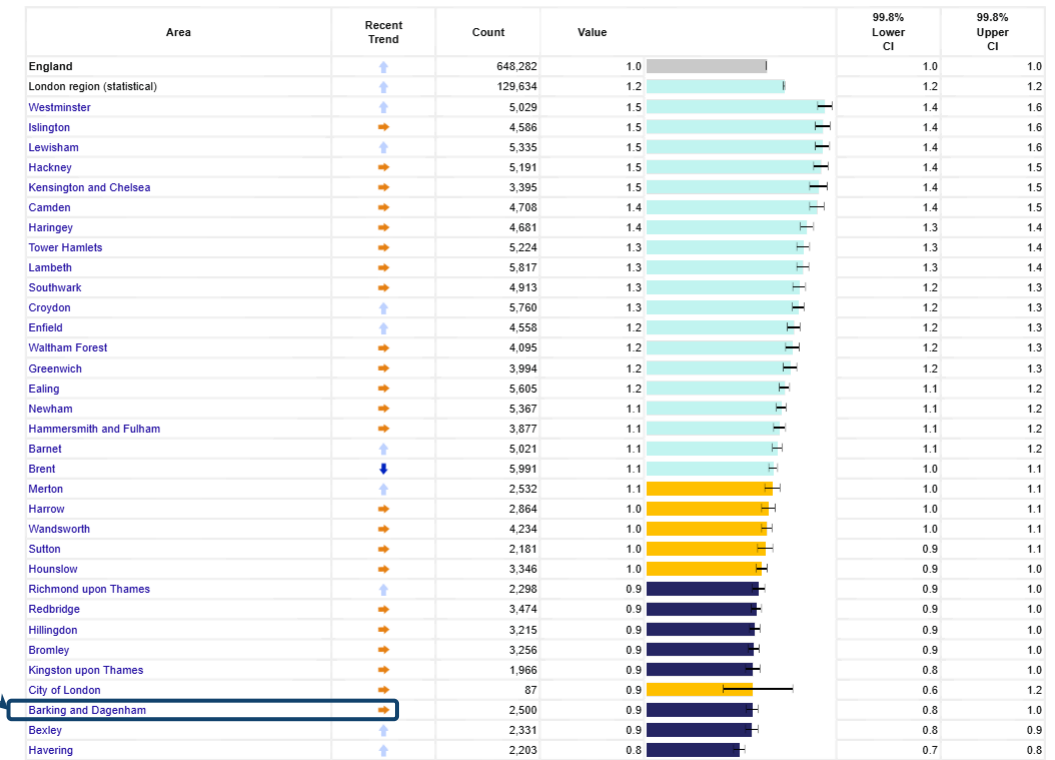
| Area | Recent Trend | Count | Value | 99.8% Lower CI | 99.8% Upper CI |
|---|---|---|---|---|---|
| England | | 648,282 | 1.0 | 1.0 | 1.0 |
| London region (statistical) | | 129,634 | 1.2 | 1.2 | 1.2 |
| Westminster | | 5,029 | 1.5 | 1.4 | 1.6 |
| Islington | | 4,586 | 1.5 | 1.4 | 1.6 |
| Lewisham | | 5,335 | 1.5 | 1.4 | 1.6 |
| Hackney | | 5,191 | 1.5 | 1.4 | 1.5 |
| Kensington and Chelsea | | 3,395 | 1.5 | 1.4 | 1.5 |
| Camden | | 4,708 | 1.4 | 1.4 | 1.5 |
| Haringey | | 4,681 | 1.4 | 1.3 | 1.4 |
| Tower Hamlets | | 5,224 | 1.3 | 1.3 | 1.4 |
| Lambeth | | 5,817 | 1.3 | 1.3 | 1.4 |
| Southwark | | 4,913 | 1.3 | 1.2 | 1.3 |
| Croydon | | 5,760 | 1.3 | 1.2 | 1.3 |
| Enfield | | 4,558 | 1.2 | 1.2 | 1.3 |
| Waltham Forest | | 4,095 | 1.2 | 1.2 | 1.3 |
| Greenwich | | 3,994 | 1.2 | 1.2 | 1.3 |
| Ealing | | 5,605 | 1.2 | 1.1 | 1.2 |
| Newham | | 5,367 | 1.1 | 1.1 | 1.2 |
| Hammersmith and Fulham | | 3,877 | 1.1 | 1.1 | 1.2 |
| Barnet | | 5,021 | 1.1 | 1.1 | 1.2 |
| Brent | | 5,991 | 1.1 | 1.0 | 1.1 |
| Merton | | 2,532 | 1.1 | 1.0 | 1.1 |
| Harrow | | 2,864 | 1.0 | 1.0 | 1.1 |
| Wandsworth | | 4,234 | 1.0 | 1.0 | 1.1 |
| Sutton | | 2,181 | 1.0 | 0.9 | 1.1 |
| Hounslow | | 3,346 | 1.0 | 0.9 | 1.0 |
| Richmond upon Thames | | 2,298 | 0.9 | 0.9 | 1.0 |
| Redbridge | | 3,474 | 0.9 | 0.9 | 1.0 |
| Hillingdon | | 3,215 | 0.9 | 0.9 | 1.0 |
| Bromley | | 3,256 | 0.9 | 0.9 | 1.0 |
| Kingston upon Thames | | 1,966 | 0.9 | 0.8 | 1.0 |
| City of London | | 87 | 0.9 | 0.6 | 1.2 |
| Barking and Dagenham | | 2,500 | 0.9 | 0.8 | 1.0 |
| Bexley | | 2,331 | 0.9 | 0.8 | 0.9 |
| Havering | | 2,203 | 0.8 | 0.7 | 0.8 |